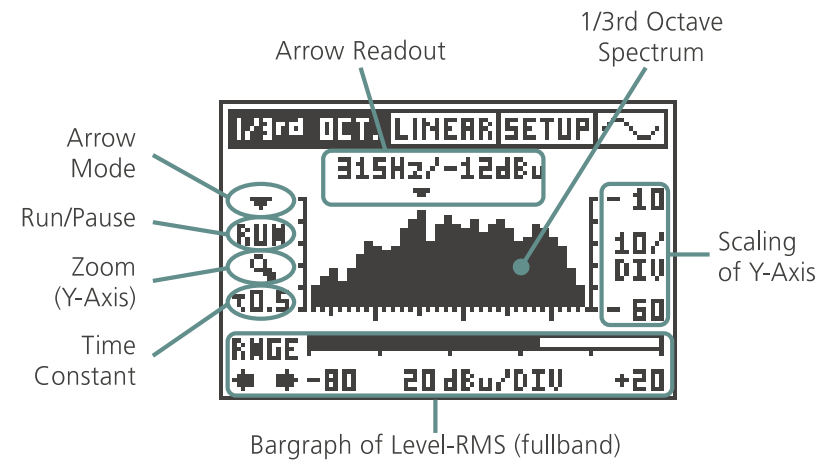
1/3rd Octave Spectrum

Arrow Readout

1/3rd OCT. LINEAR SETUP

315Hz/-12dBu

Arrow Mode

Run/Pause

RUN

Zoom (Y-Axis)

Time Constant

τ0.5

- 10

10/ DIV

- 60

Scaling of Y-Axis

RNGE

-80 20 dBu/DIV +20

Bargraph of Level-RMS (fullband)